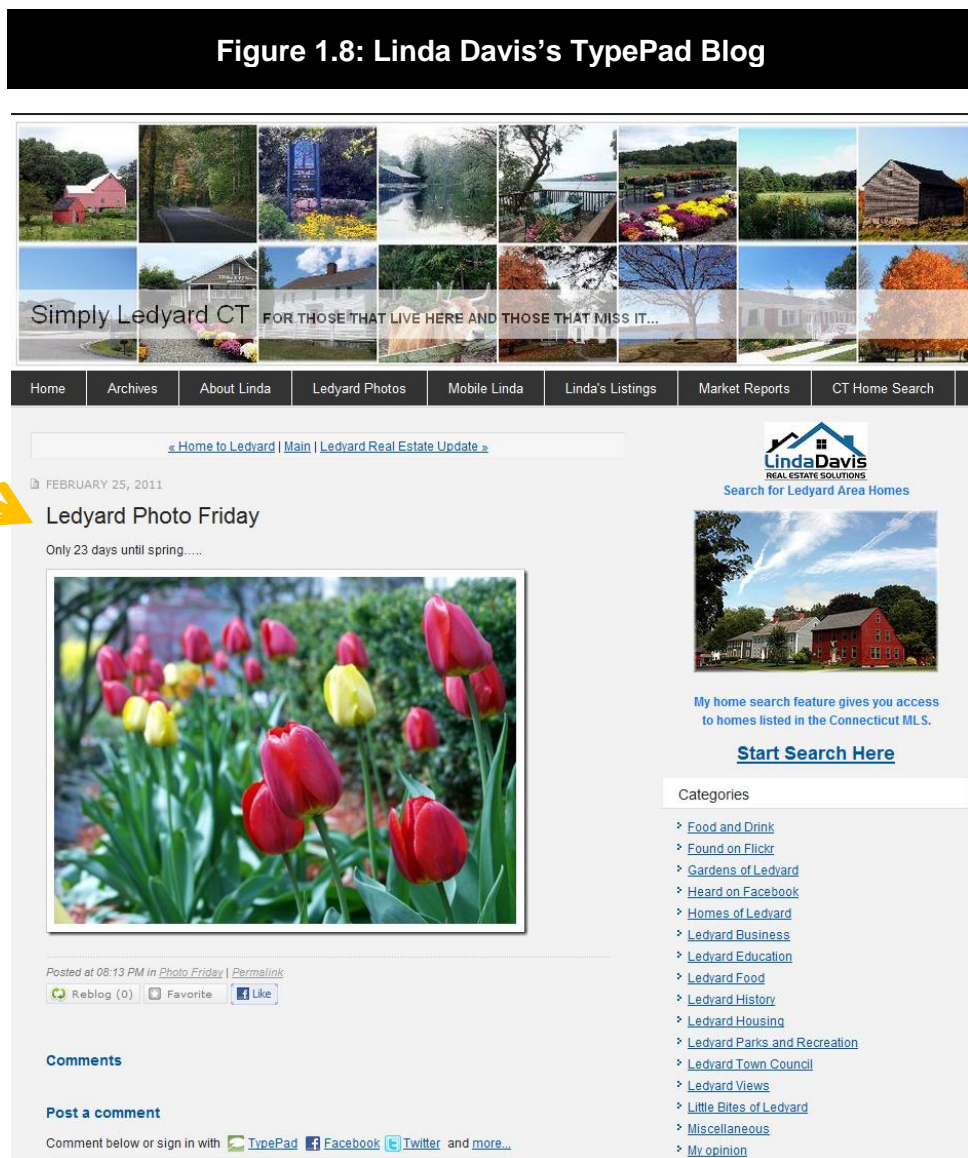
Figure 1.8: Linda Davis's TypePad Blog

Simply Ledyard CT FOR THOSE THAT LIVE HERE AND THOSE THAT MISS IT...

Home | Archives | About Linda | Ledyard Photos | Mobile Linda | Linda's Listings | Market Reports | CT Home Search

« Home to Ledyard | Main | Ledyard Real Estate Update »

FEBRUARY 25, 2011

Ledyard Photo Friday

Only 23 days until spring.....

Posted at 08:13 PM in Photo Friday | Permalink

Reblog (0) Favorite Like

Comments

Post a comment

Comment below or sign in with TypePad Facebook Twitter and more...

LindaDavis REAL ESTATE SOLUTIONS

Search for Ledyard Area Homes

My home search feature gives you access to homes listed in the Connecticut MLS.

Start Search Here

Categories

Food and Drink
Found on Flickr
Gardens of Ledyard
Heard on Facebook
Homes of Ledyard
Ledyard Business
Ledyard Education
Ledyard Food
Ledyard History
Ledyard Housing
Ledyard Parks and Recreation
Ledyard Town Council
Ledyard Views
Little Bites of Ledyard
Miscellaneous
My opinion